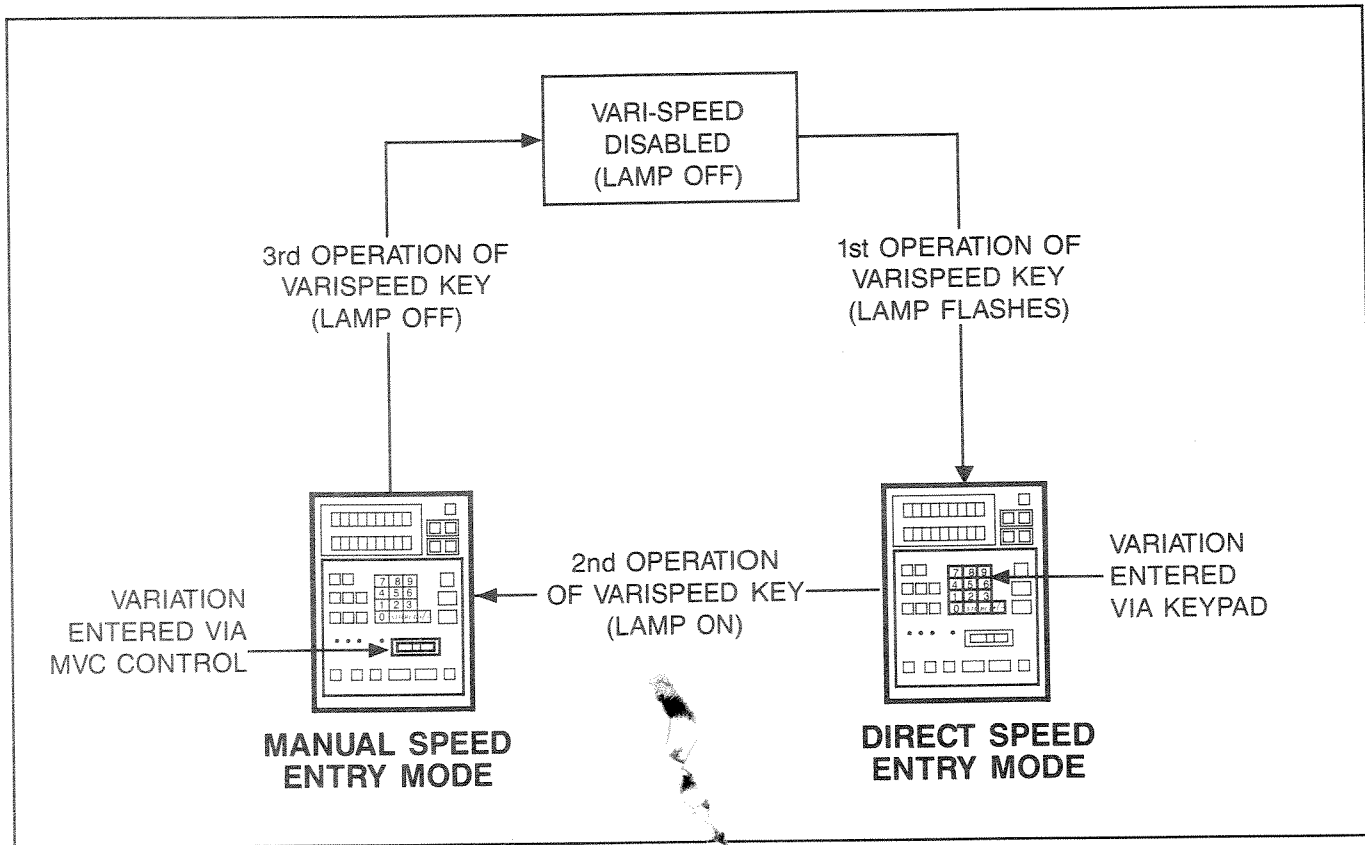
VARI-SPEED DISABLED (LAMP OFF)

3rd OPERATION OF VARISPEED KEY (LAMP OFF)

1st OPERATION OF VARISPEED KEY (LAMP FLASHES)

2nd OPERATION OF VARISPEED KEY (LAMP ON)

VARIATION ENTERED VIA MVC CONTROL

7 8 9
4 5 6
1 2 3
0

VARIATION ENTERED VIA KEYPAD

7 8 9
4 5 6
1 2 3
0

MANUAL SPEED ENTRY MODE

DIRECT SPEED ENTRY MODE